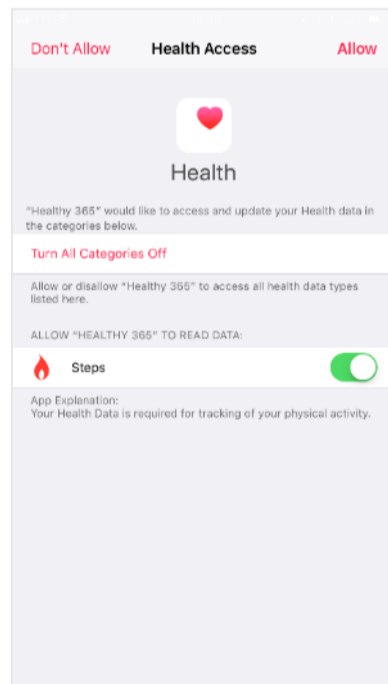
Don't Allow Health Access Allow

Health

"Healthy 365" would like to access and update your Health data in the categories below.

Turn All Categories Off

Allow or disallow "Healthy 365" to access all health data types listed here.

ALLOW "HEALTHY 365" TO READ DATA:

Steps

App Explanation:
Your Health Data is required for tracking of your physical activity.